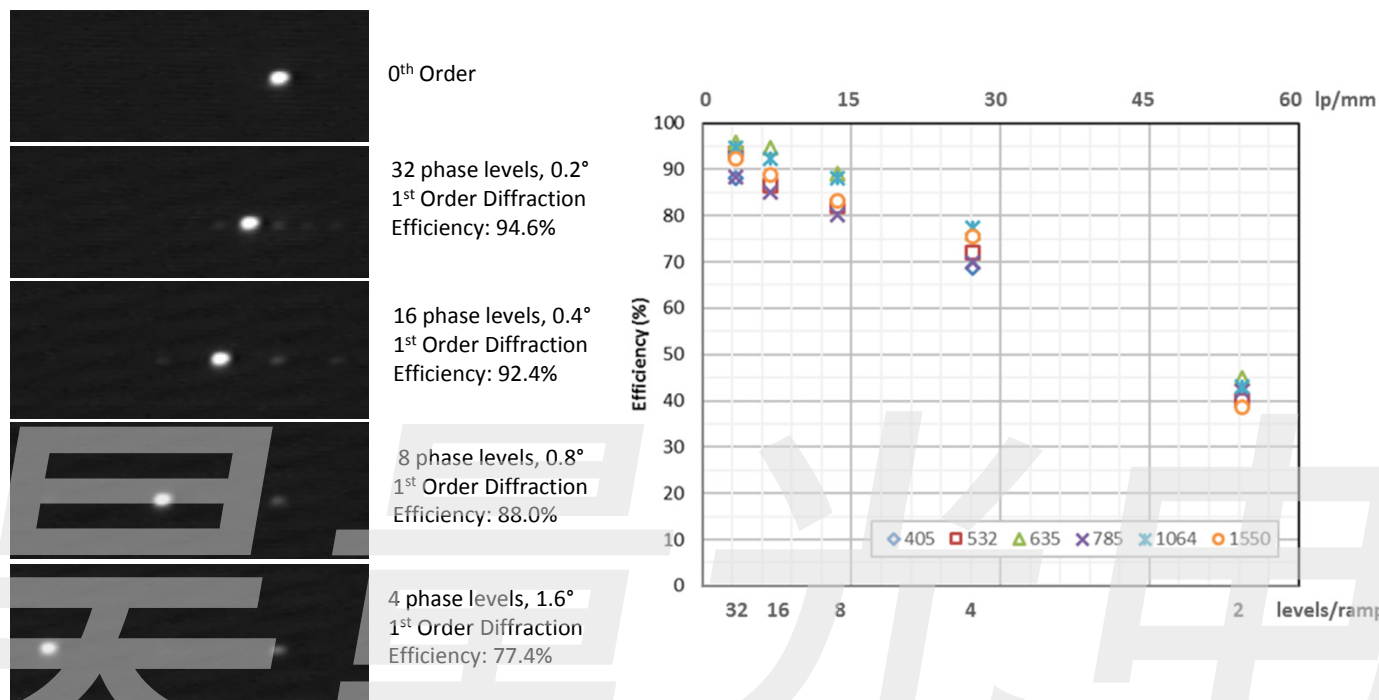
0$^{th}$ Order

32 phase levels, 0.2°
1$^{st}$ Order Diffraction
Efficiency: 94.6%

16 phase levels, 0.4°
1$^{st}$ Order Diffraction
Efficiency: 92.4%

8 phase levels, 0.8°
1$^{st}$ Order Diffraction
Efficiency: 88.0%

4 phase levels, 1.6°
1$^{st}$ Order Diffraction
Efficiency: 77.4%

0 15 30 45 60 lp/mm

Efficiency (%)

100
90
80
70
60
50
40
30
20
10
0

405 532 635 785 1064 1550

32 16 8 4 2 levels/ramp